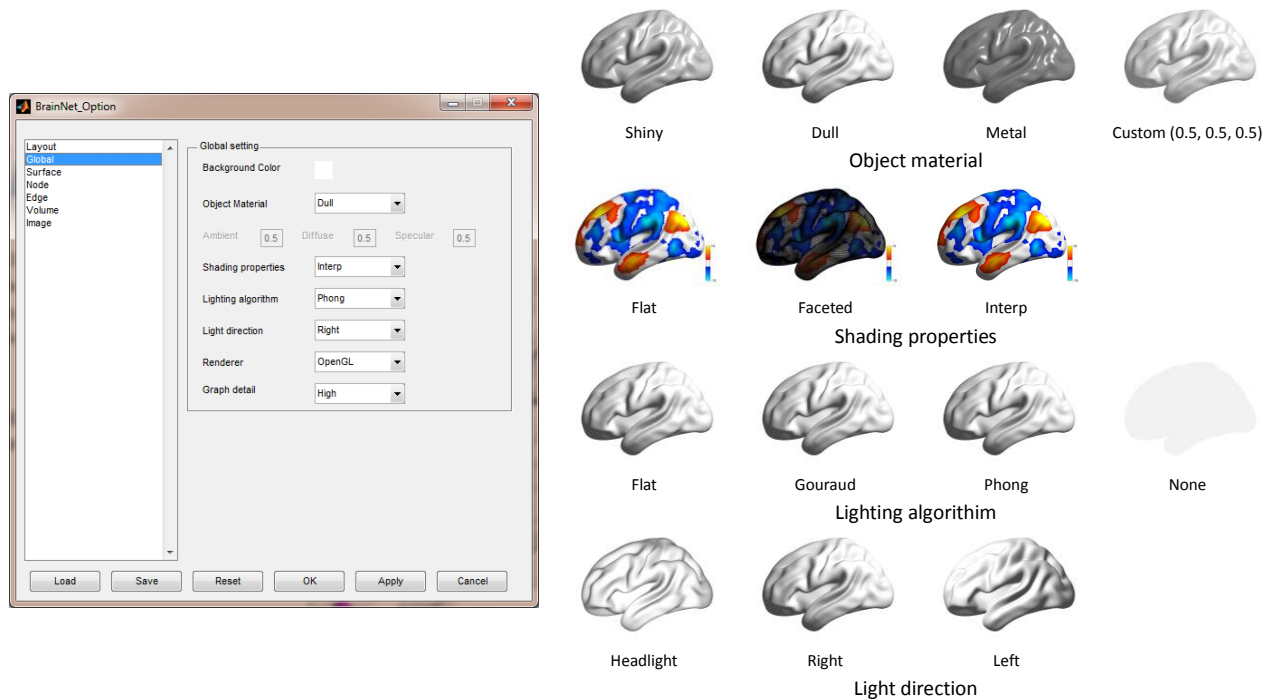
BrainNet_Option

Layout
Global
Surface
Node
Edge
Volume
Image

Global setting
Background Color
Object Material Dull
Ambient 0.5 Diffuse 0.5 Specular 0.5
Shading properties Interp
Lighting algorithm Phong
Light direction Right
Renderer OpenGL
Graph detail High

Load Save Reset OK Apply Cancel

Shiny Dull Metal Custom (0.5, 0.5, 0.5)
Object material

Flat Faceted Interp
Shading properties

Flat Gouraud Phong None
Lighting algorithim

Headlight Right Left
Light direction